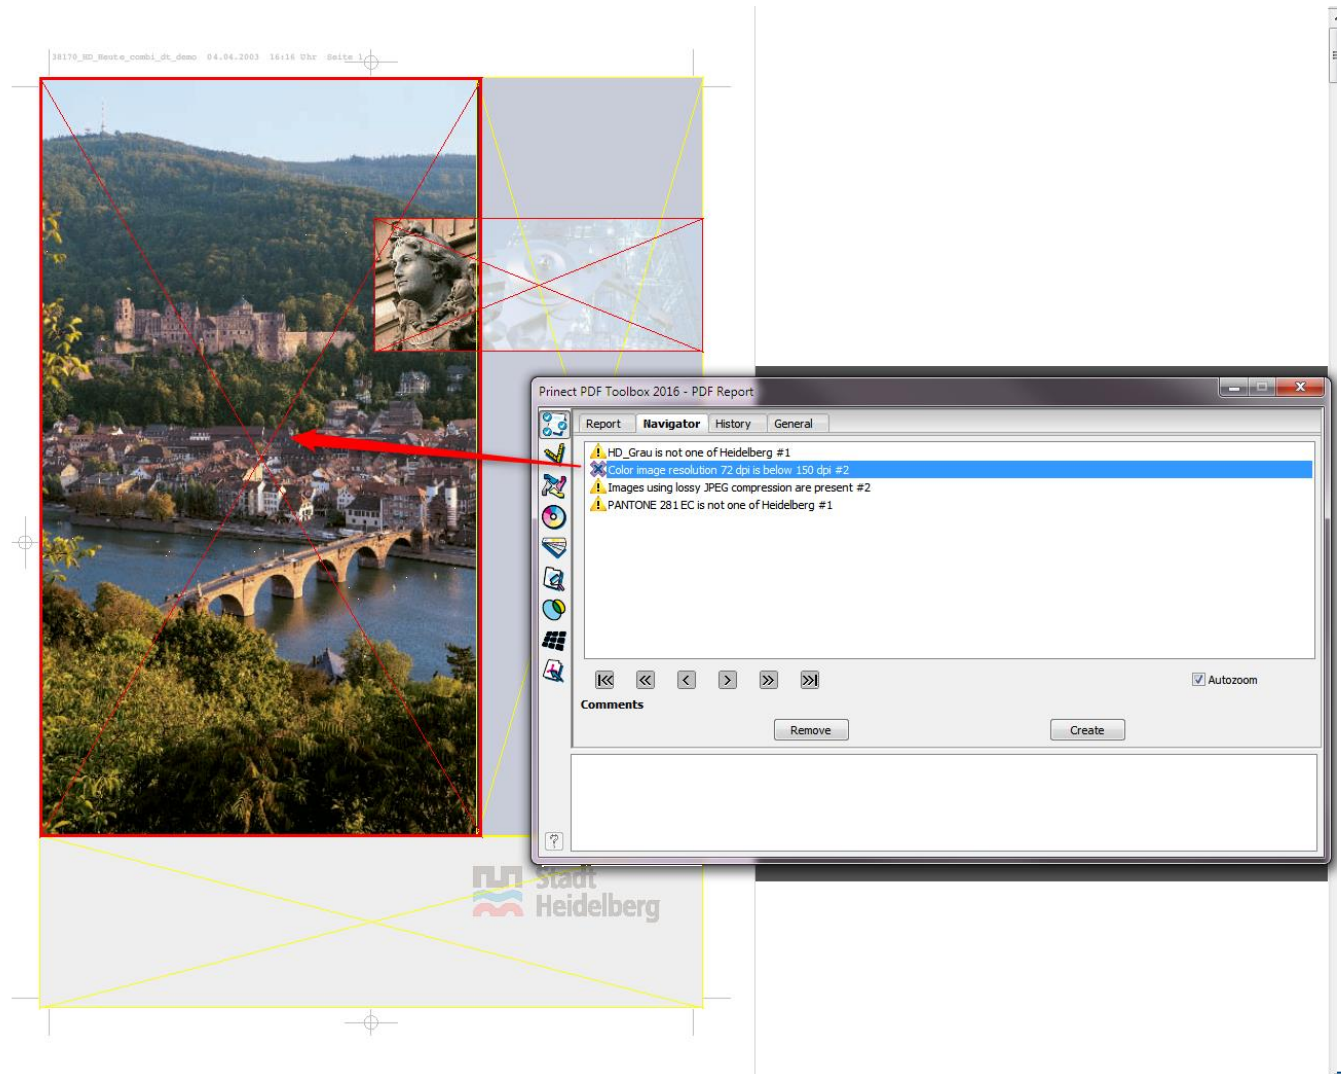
38170_HD_Heute_combi_dt_demo 04.04.2003 16:16 Uhr Seite 1

Prinect PDF Toolbox 2016 - PDF Report

Report
Navigator
History
General

HD_Grau is not one of Heidelberg #1
Color image resolution 72 dpi is below 150 dpi #2
Images using lossy JPEG compression are present #2
PANTONE 281 EC is not one of Heidelberg #1

Autozoom

Comments

Remove
Create

?

Stadt Heidelberg